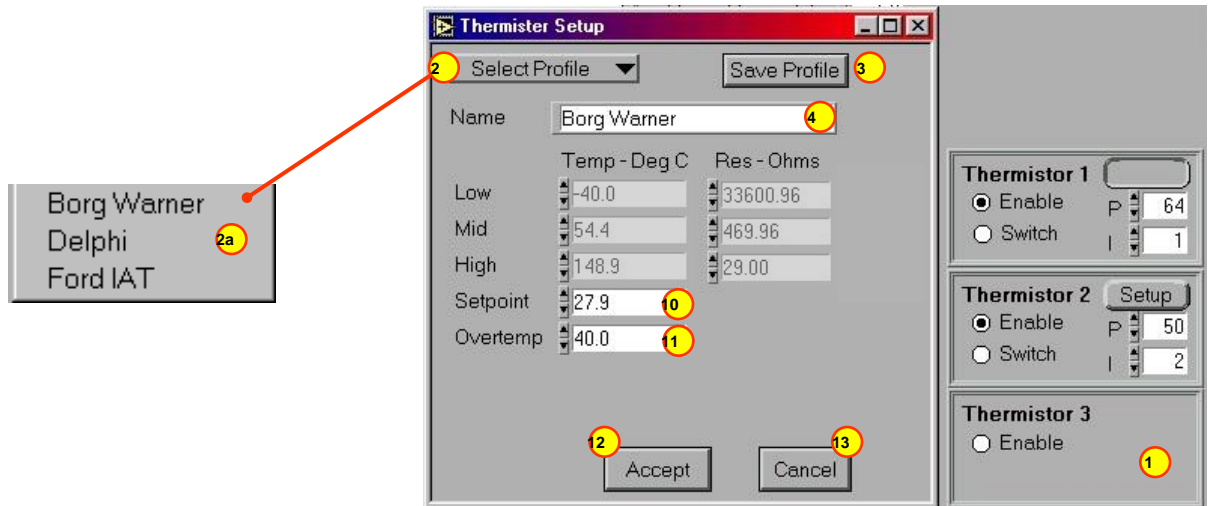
Borg Warner
Delphi
Ford IAT
2a

Thermister Setup

2 Select Profile
Save Profile 3

Name Borg Warner 4

| | Temp - Deg C | Res - Ohms |
|---|---|---|
| Low | -40.0 | 33600.96 |
| Mid | 54.4 | 469.96 |
| High | 148.9 | 29.00 |

Setpoint 27.9 10
Overtemp 40.0 11

12 Accept
13 Cancel

Thermistor 1
Enable
Switch
P 64
I 1

Thermistor 2 Setup
Enable
Switch
P 50
I 2

Thermistor 3
Enable
1